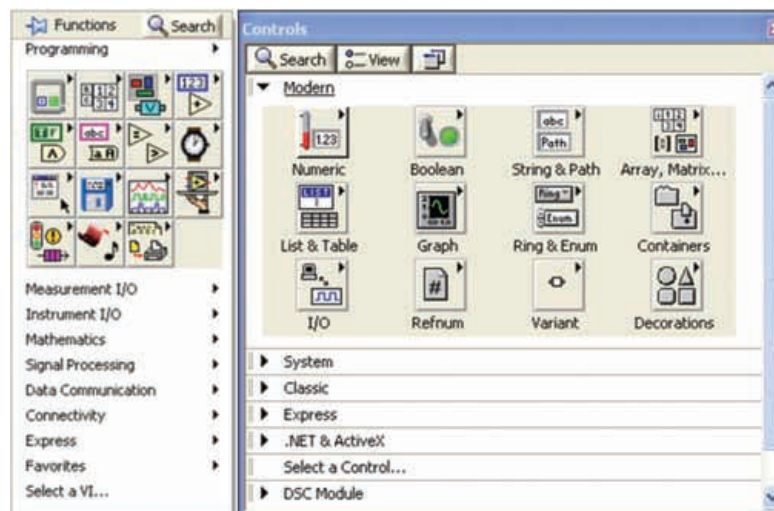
Functions Search
Programming

Measurement I/O
Instrument I/O
Mathematics
Signal Processing
Data Communication
Connectivity
Express
Favorites
Select a VI...

Controls
Search View
Modern
Numeric
Boolean
String & Path
Array, Matrix...
List & Table
Graph
Ring & Enum
Containers
I/O
Refnum
Variant
Decorations
System
Classic
Express
.NET & ActiveX
Select a Control...
DSC Module